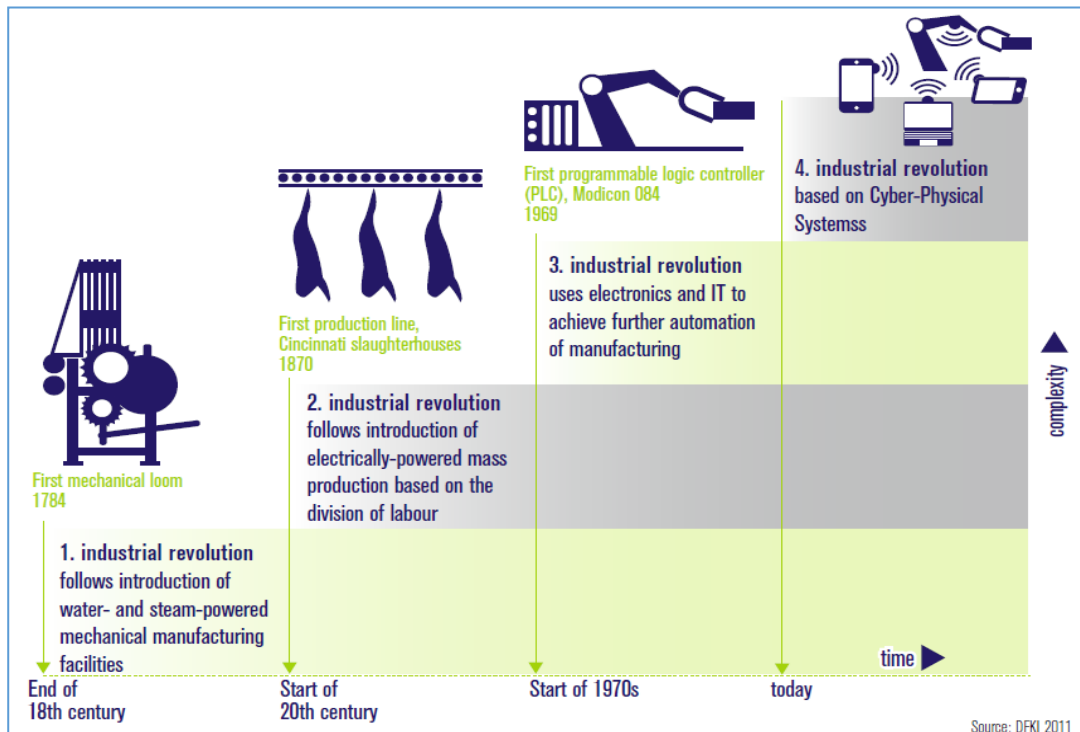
First programmable logic controller (PLC), Modicon 084
1969

4. industrial revolution
based on Cyber-Physical Systemss

First production line, Cincinnati slaughterhouses
1870

3. industrial revolution
uses electronics and IT to achieve further automation of manufacturing

complexity

First mechanical loom
1784

2. industrial revolution
follows introduction of electrically-powered mass production based on the division of labour

1. industrial revolution
follows introduction of water- and steam-powered mechanical manufacturing facilities

time

End of
18th century

Start of
20th century

Start of 1970s

today

Source: DFKI 2011